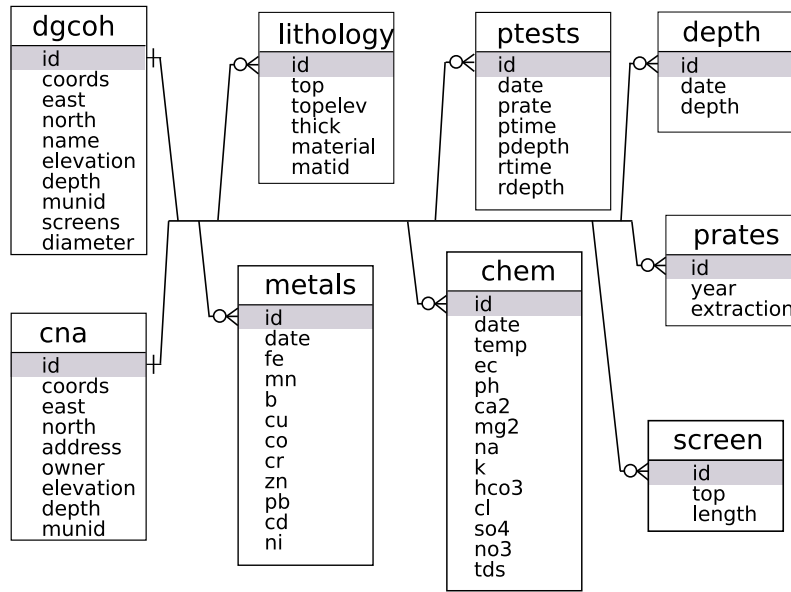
dgcoh
id
coords
east
north
name
elevation
depth
munid
screens
diameter

lithology
id
top
topelev
thick
material
matid

ptests
id
date
prate
ptime
pdepth
rtime
rdepth

depth
id
date
depth

prates
id
year
extraction

cna
id
coords
east
north
address
owner
elevation
depth
munid

metals
id
date
fe
mn
b
cu
co
cr
zn
pb
cd
ni

chem
id
date
temp
ec
ph
ca2
mg2
na
k
hco3
cl
so4
no3
tds

screen
id
top
length